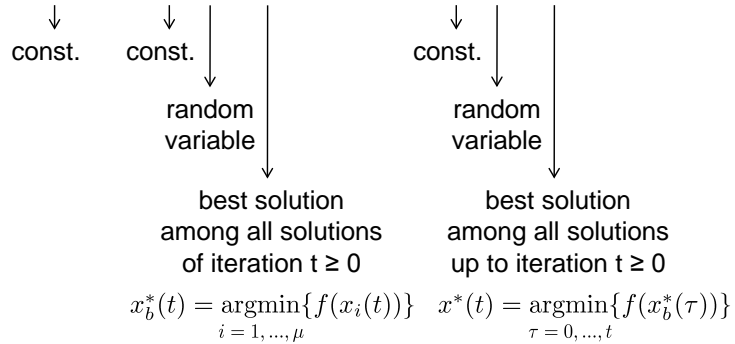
const. const.

random variable

best solution among all solutions of iteration t ≥ 0

$x_b^*(t) = \underset{i=1,...,\mu}{\operatorname{argmin}}\{f(x_i(t))\}$

const.

random variable

best solution among all solutions up to iteration t ≥ 0

$x^*(t) = \underset{\tau=0,...,t}{\operatorname{argmin}}\{f(x_b^*(\tau))\}$